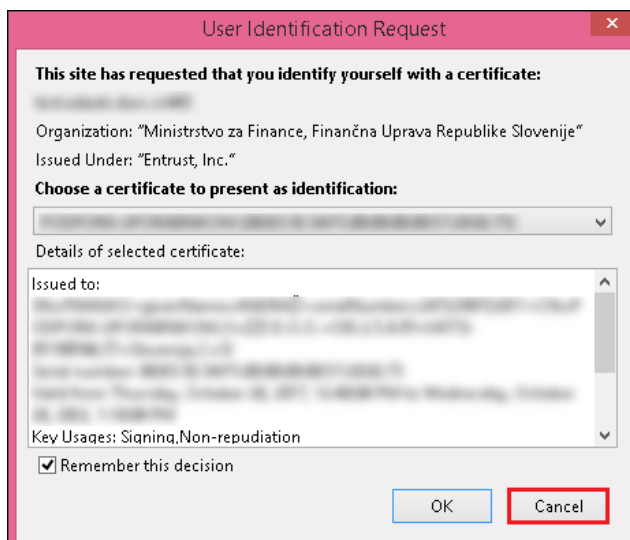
User Identification Request

This site has requested that you identify yourself with a certificate:

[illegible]

Organization: "Ministrstvo za Finance, Finančna Uprava Republike Slovenije"

Issued Under: "Entrust, Inc."

Choose a certificate to present as identification:

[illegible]

Details of selected certificate:

Issued to:
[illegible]
Key Usages: Signing,Non-repudiation

Remember this decision

OK

Cancel